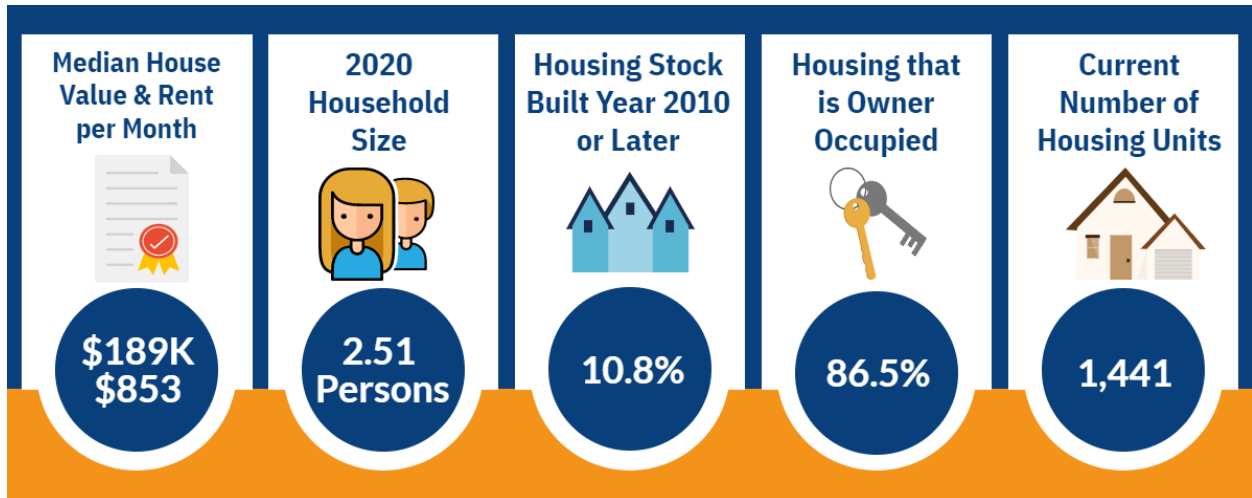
Median House Value & Rent per Month

$189K
$853

2020 Household Size

2.51 Persons

Housing Stock Built Year 2010 or Later

10.8%

Housing that is Owner Occupied

86.5%

Current Number of Housing Units

1,441